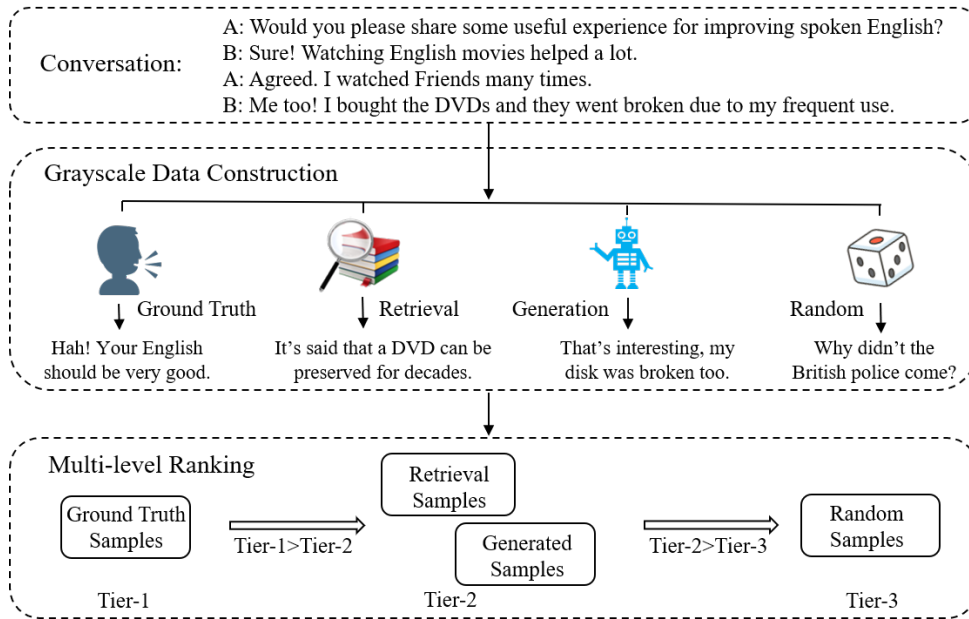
Conversation:

A: Would you please share some useful experience for improving spoken English?
B: Sure! Watching English movies helped a lot.
A: Agreed. I watched Friends many times.
B: Me too! I bought the DVDs and they went broken due to my frequent use.

Grayscale Data Construction

Ground Truth
Hah! Your English should be very good.

Retrieval
It's said that a DVD can be preserved for decades.

Generation
That's interesting, my disk was broken too.

Random
Why didn't the British police come?

Multi-level Ranking

Ground Truth Samples

Tier-1>Tier-2

Retrieval Samples

Generated Samples

Tier-2>Tier-3

Random Samples

Tier-1

Tier-2

Tier-3